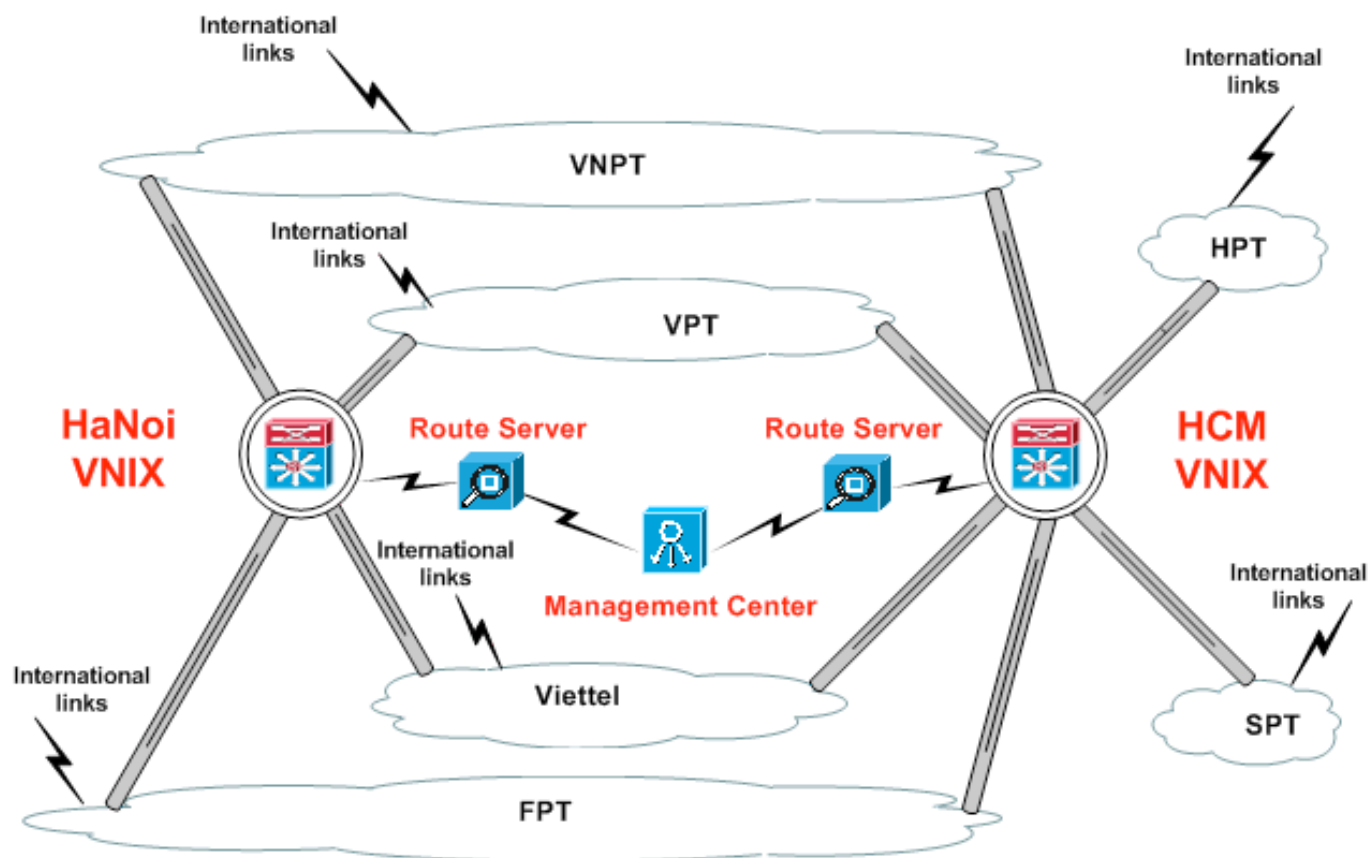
International links

International links

VNPT

International links

HPT

VPT

HaNoi VNIX

Route Server

Route Server

HCM VNIX

International links

Management Center

International links

International links

Viettel

SPT

FPT